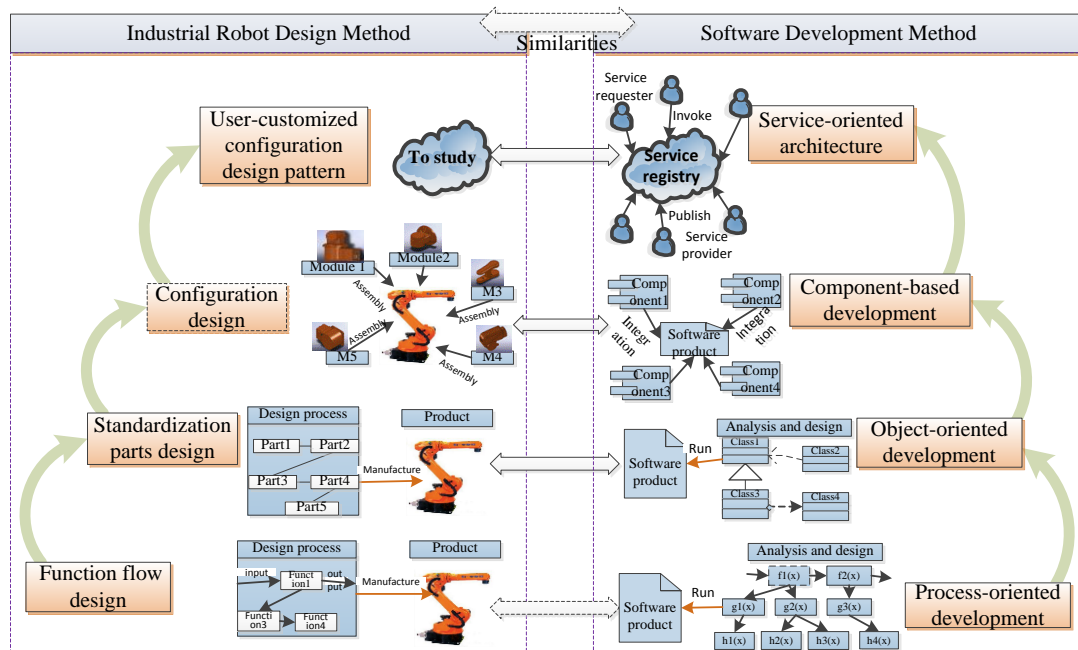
Industrial Robot Design Method

Similarities

Software Development Method

User-customized configuration design pattern

To study

Service requester

Invoke

Service registry

Publish

Service provider

Service-oriented architecture

Module 1

Module2

M3

M4

M5

Assembly

Assembly

Assembly

Assembly

Configuration design

Component1

Component2

Integration

Integration

Software product

Component3

Component4

Component-based development

Standardization parts design

Design process

Part1

Part2

Part3

Part4

Part5

Manufacture

Product

Analysis and design

Class1

Class2

Class3

Class4

Run

Software product

Object-oriented development

Function flow design

Design process

input

Function1

output

Function3

Function4

Manufacture

Product

Analysis and design

f1(x)

f2(x)

g1(x)

g2(x)

g3(x)

h1(x)

h2(x)

h3(x)

h4(x)

Run

Software product

Process-oriented development